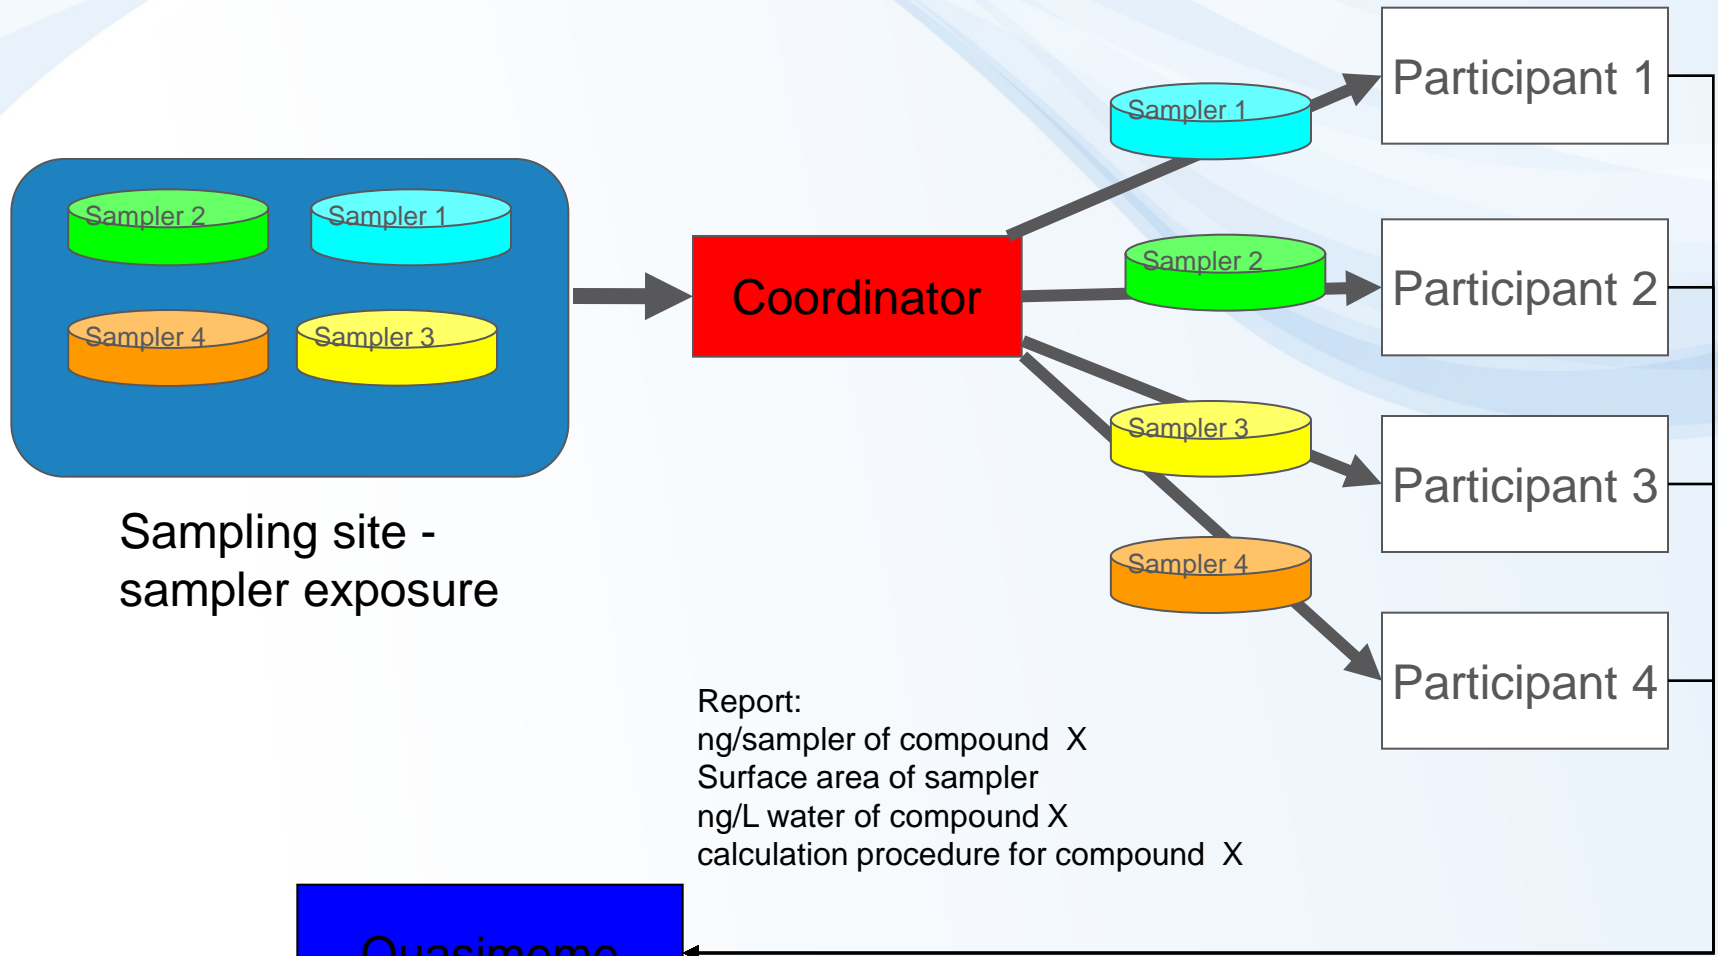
Sampler 2
Sampler 1
Sampler 4
Sampler 3

Sampling site - sampler exposure

Coordinator

Sampler 1
Sampler 2
Sampler 3
Sampler 4

Participant 1
Participant 2
Participant 3
Participant 4

Report:
ng/sampler of compound X
Surface area of sampler
ng/L water of compound X
calculation procedure for compound X

Quasimeme